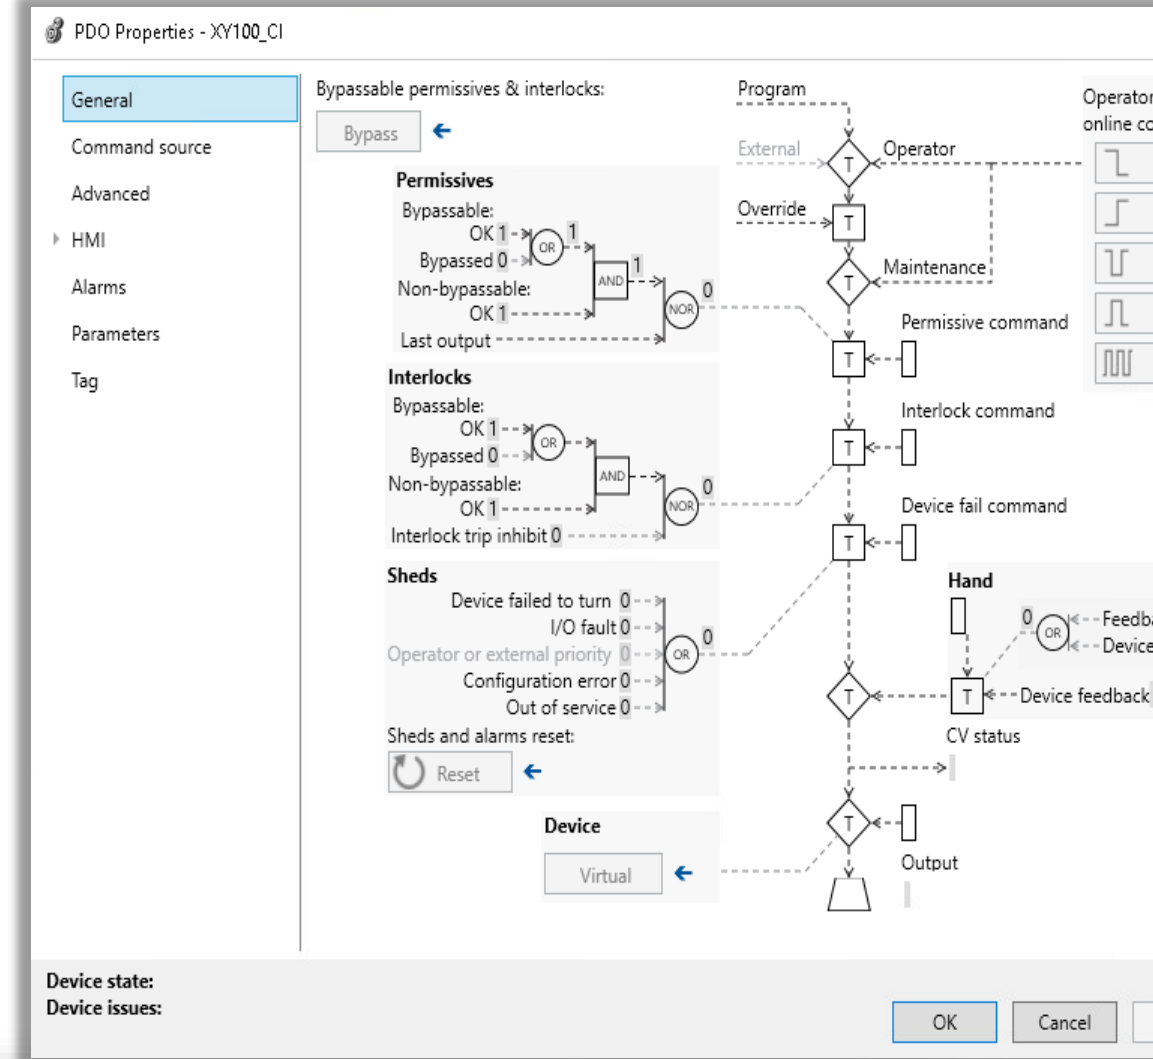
PDO Properties - XY100_CI

General
Command source
Advanced
HMI
Alarms
Parameters
Tag

Bypassable permissives & interlocks:
Bypass

Permissives
Bypassable:
OK 1
Bypassed 0
OR
1
AND
1
Non-bypassable:
OK 1
NOR
0
Last output

Interlocks
Bypassable:
OK 1
Bypassed 0
OR
AND
Non-bypassable:
OK 1
NOR
0
Interlock trip inhibit 0

Sheds
Device failed to turn 0
I/O fault 0
Operator or external priority 0
Configuration error 0
Out of service 0
OR
0
Sheds and alarms reset:
Reset

Device
Virtual

Program
External
T
Operator
Override
T
T
Maintenance
Permissive command
T
Interlock command
T
Device fail command
T
Hand
0
OR
Feedba
Device
T
T
Device feedback
CV status
T
Output

Operator
online co

Device state:
Device issues:

OK
Cancel